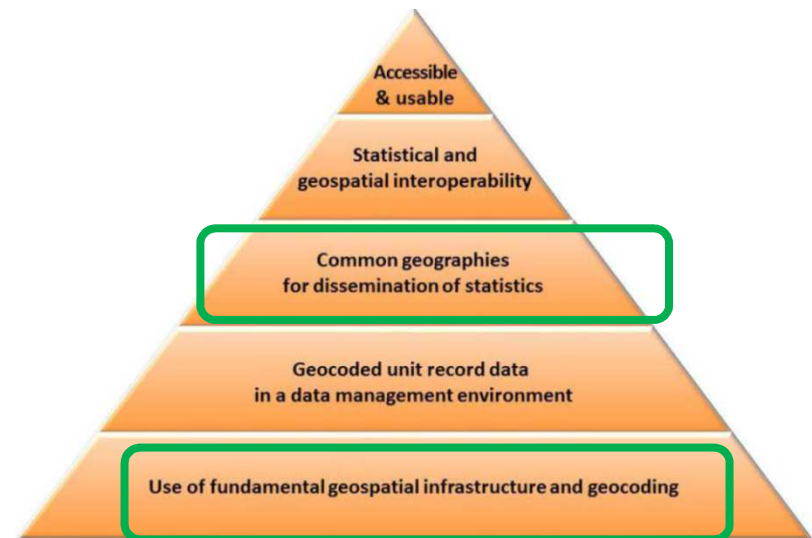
Accessible & usable

Statistical and geospatial interoperability

Common geographies for dissemination of statistics

Geocoded unit record data in a data management environment

Use of fundamental geospatial infrastructure and geocoding